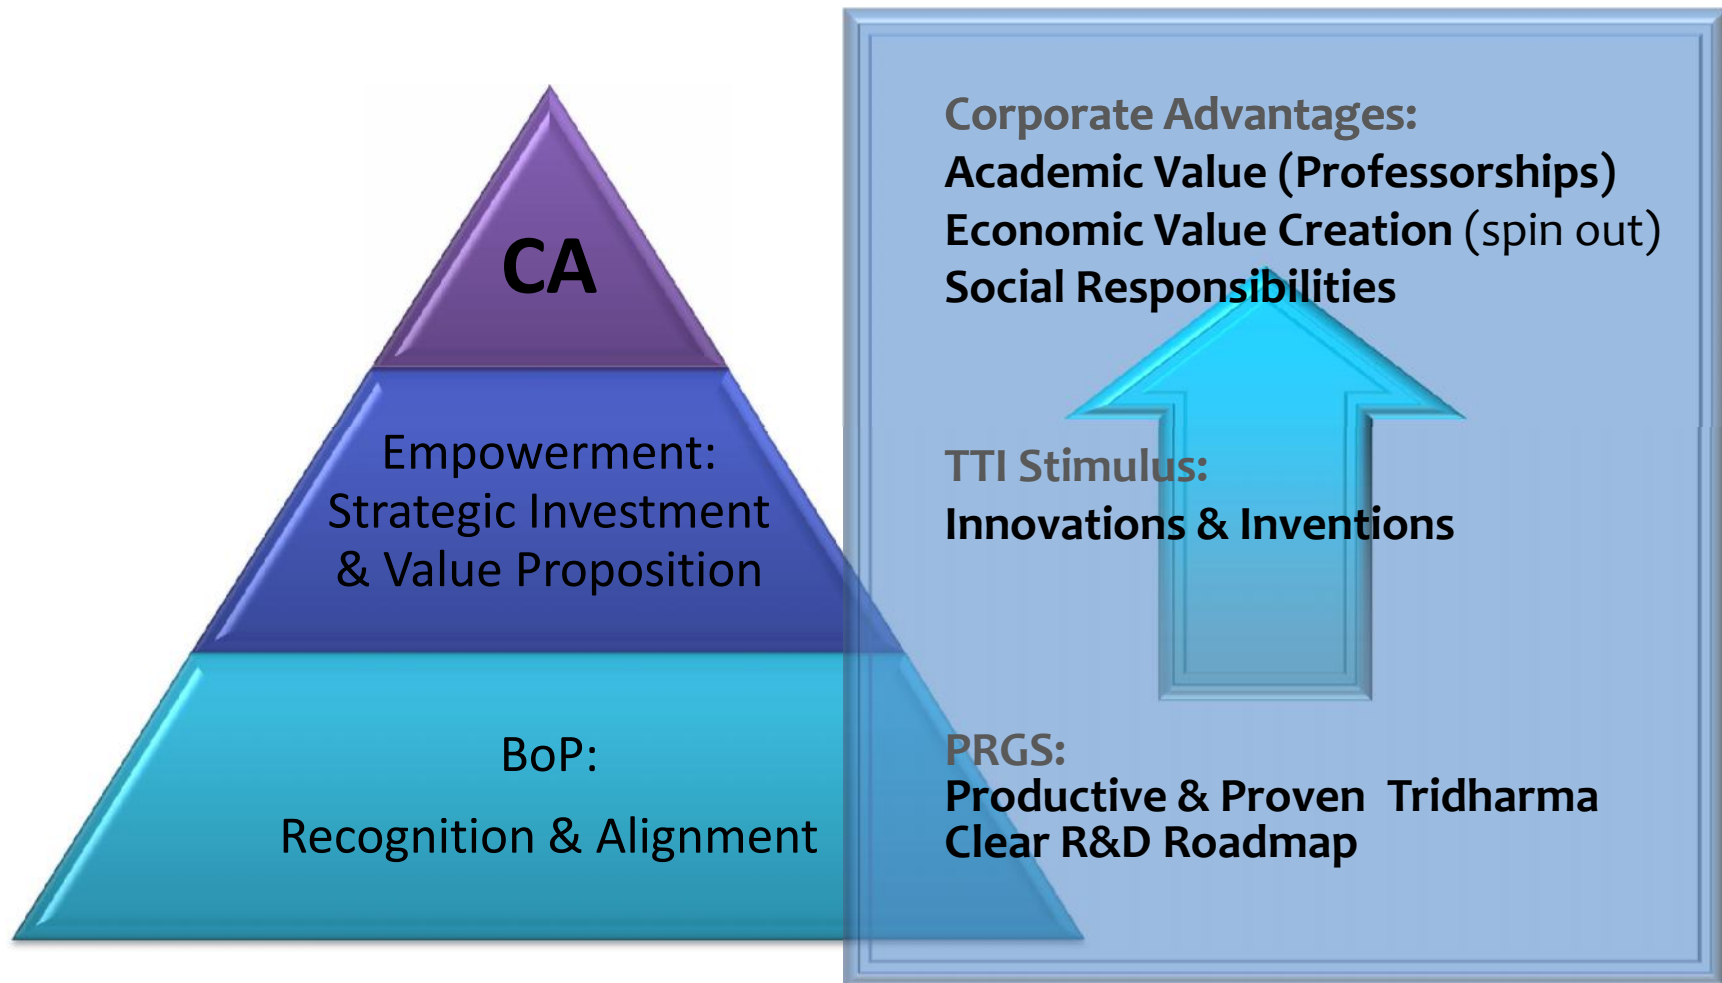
CA

Empowerment:
Strategic Investment
& Value Proposition

BoP:

Recognition & Alignment

Corporate Advantages:
Academic Value (Professorships)
Economic Value Creation (spin out)
Social Responsibilities

TTI Stimulus:
Innovations & Inventions

PRGS:
Productive & Proven Tridharma
Clear R&D Roadmap